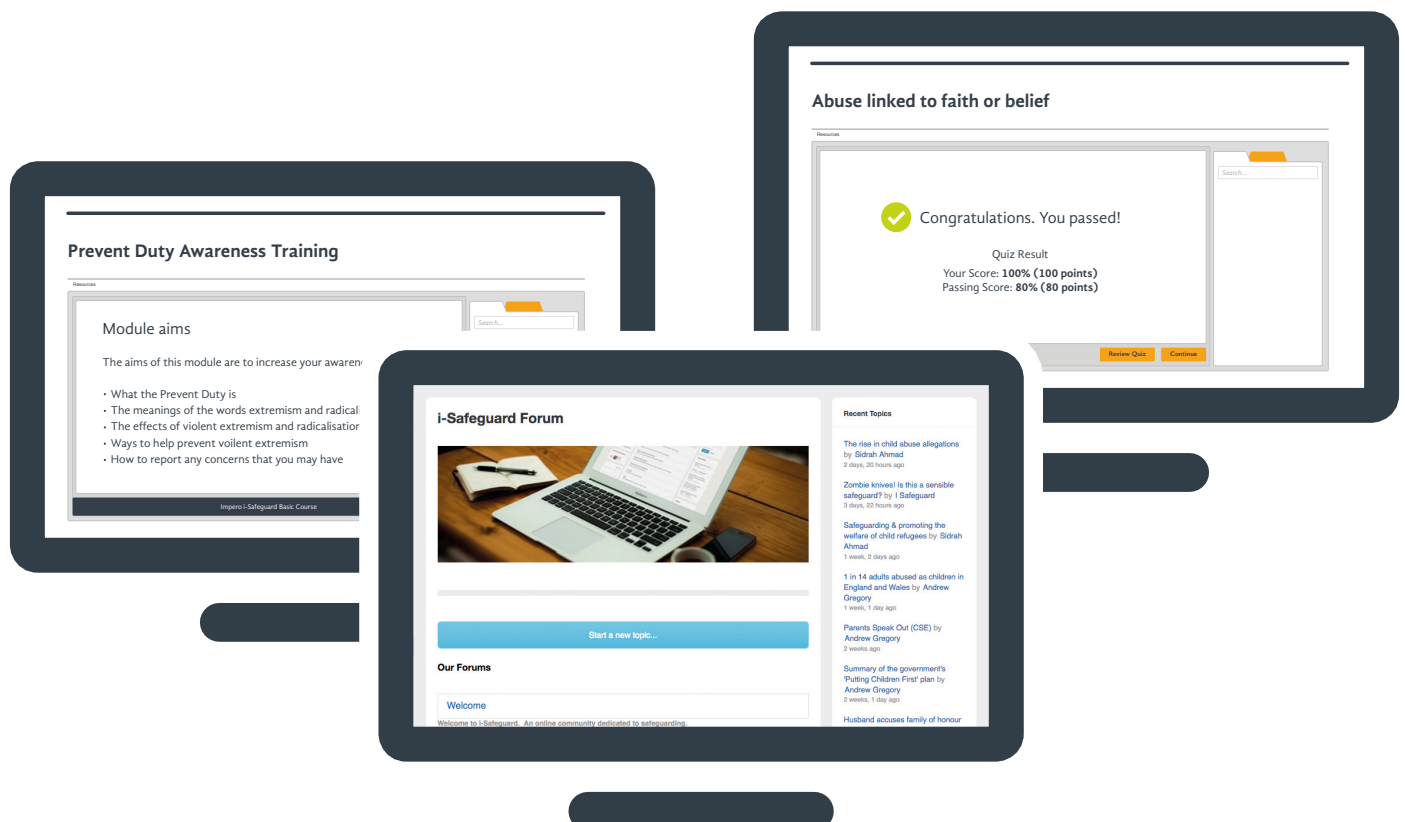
Abuse linked to faith or belief

Resources

Search...

Congratulations. You passed!

Quiz Result
Your Score: **100% (100 points)**
Passing Score: **80% (80 points)**

Review Quiz Continue

Prevent Duty Awareness Training

Resources

Search...

Module aims

The aims of this module are to increase your awarene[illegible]

• What the Prevent Duty is
• The meanings of the words extremism and radicali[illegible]
• The effects of violent extremism and radicalisatio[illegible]
• Ways to help prevent voilent extremism
• How to report any concerns that you may have

Impero i-Safeguard Basic Course

i-Safeguard Forum

Start a new topic...

Our Forums

Welcome

Welcome to i-Safeguard. An online community dedicated to safeguarding.

Recent Topics

The rise in child abuse allegations by Sidrah Ahmad
2 days, 20 hours ago

Zombie knives! Is this a sensible safeguard? by I Safeguard
3 days, 22 hours ago

Safeguarding & promoting the welfare of child refugees by Sidrah Ahmad
1 week, 2 days ago

1 in 14 adults abused as children in England and Wales by Andrew Gregory
1 week, 1 day ago

Parents Speak Out (CSE) by Andrew Gregory
2 weeks ago

Summary of the government's 'Putting Children First' plan by Andrew Gregory
2 weeks, 1 day ago

Husband accuses family of honour